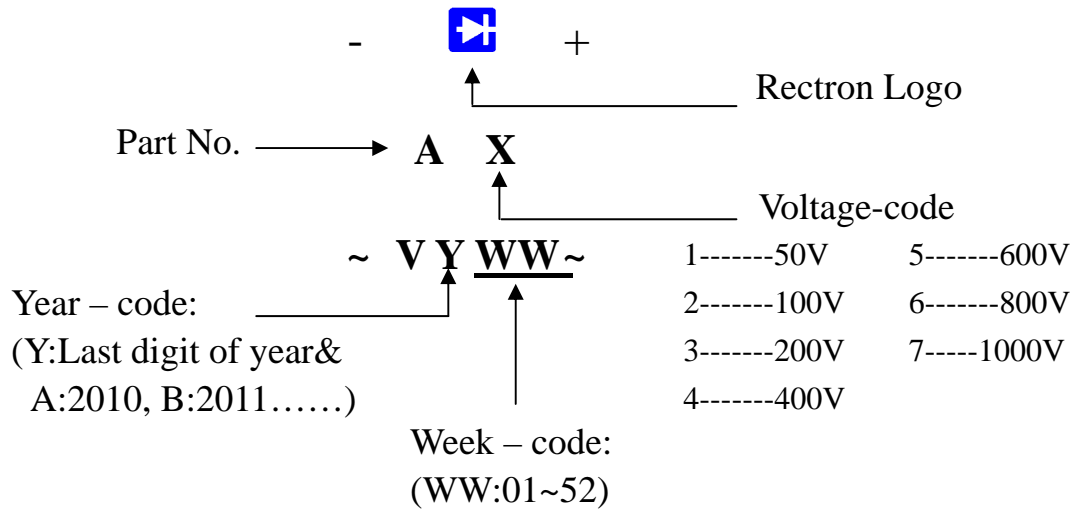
- +

Rectron Logo

Part No. A X

Voltage-code

~ V Y WW ~

| | |
|---|---|
| 1-------50V | 5-------600V |
| 2-------100V | 6-------800V |
| 3-------200V | 7-----1000V |
| 4-------400V | |

Year – code:
(Y:Last digit of year&
A:2010, B:2011……)

Week – code:
(WW:01~52)